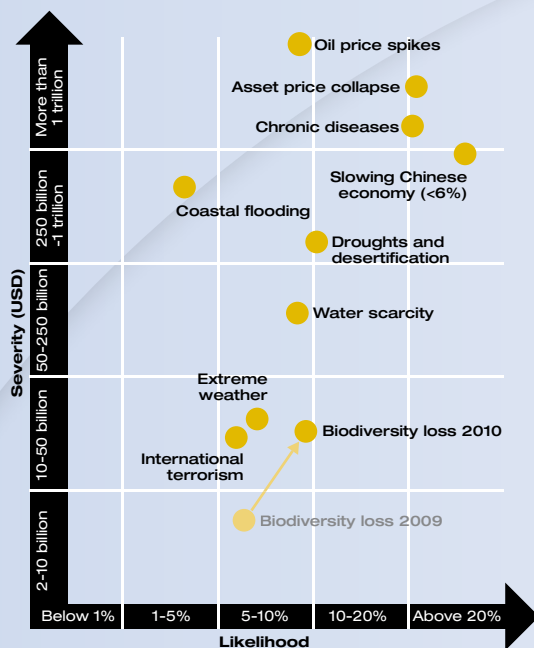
Severity (USD)

More than 1 trillion

250 billion -1 trillion

50-250 billion

10-50 billion

2-10 billion

Oil price spikes

Asset price collapse

Chronic diseases

Slowing Chinese economy (<6%)

Coastal flooding

Droughts and desertification

Water scarcity

Extreme weather

Biodiversity loss 2010

International terrorism

Biodiversity loss 2009

Below 1%

1-5%

5-10%

10-20%

Above 20%

Likelihood